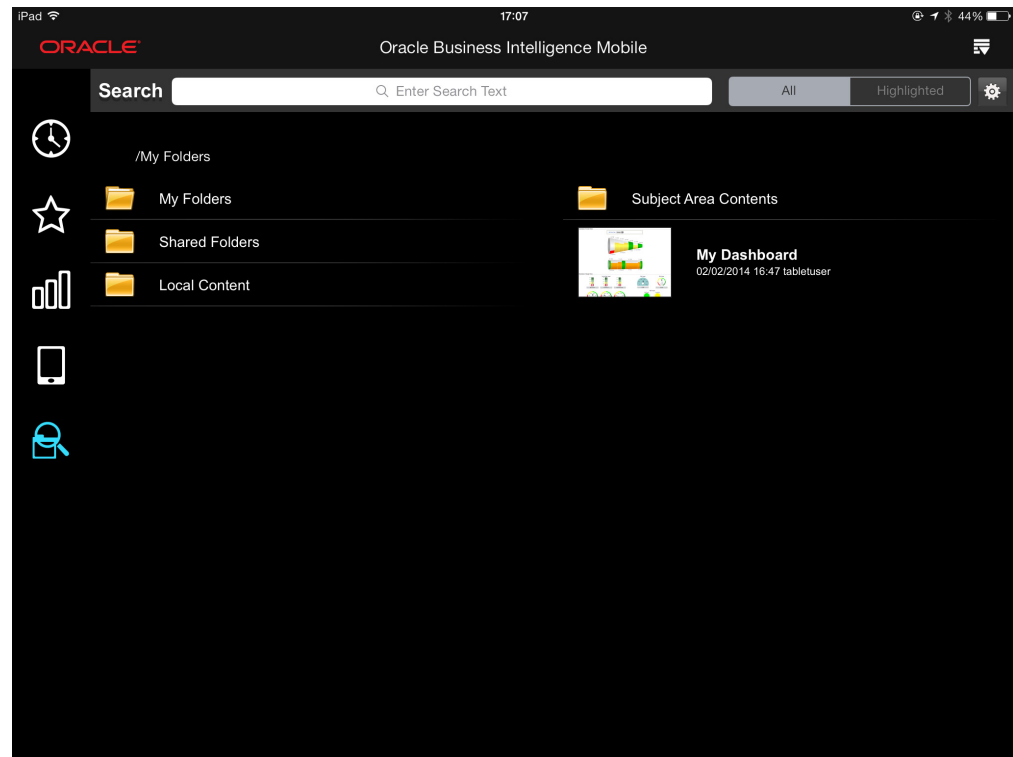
iPad 17:07 44%

ORACLE Oracle Business Intelligence Mobile

Search Enter Search Text All Highlighted

/My Folders

My Folders

Shared Folders

Local Content

Subject Area Contents

My Dashboard
02/02/2014 16:47 tabletuser